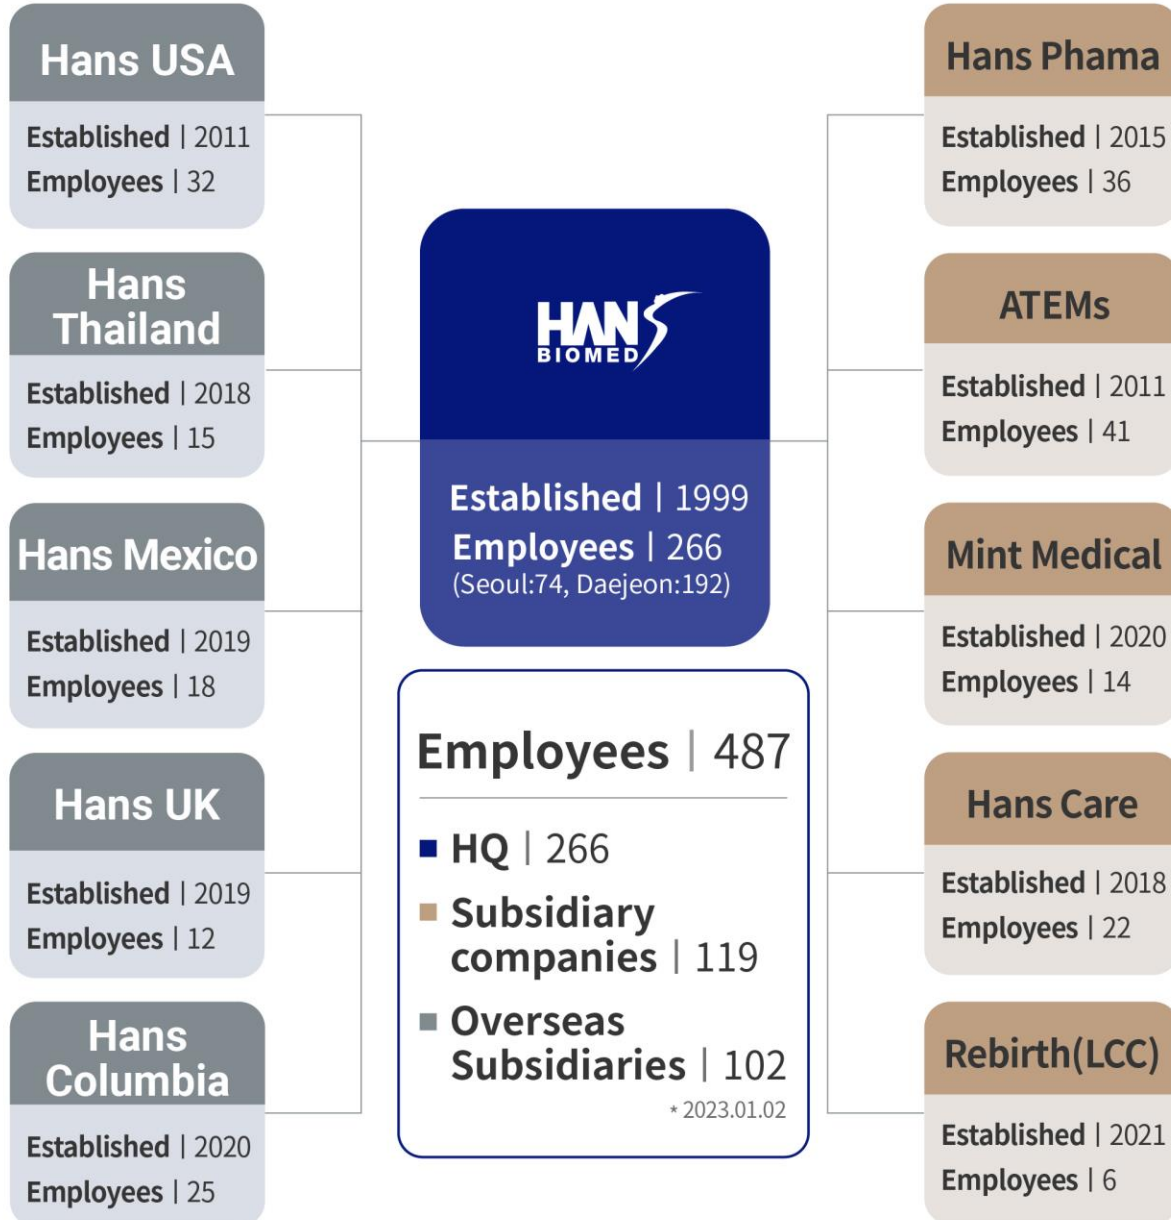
Hans USA
Established | 2011
Employees | 32

Hans Thailand
Established | 2018
Employees | 15

Hans Mexico
Established | 2019
Employees | 18

Hans UK
Established | 2019
Employees | 12

Hans Columbia
Established | 2020
Employees | 25

HANS BIOMED
Established | 1999
Employees | 266
(Seoul:74, Daejeon:192)

Employees | 487
HQ | 266
Subsidiary companies | 119
Overseas Subsidiaries | 102
* 2023.01.02

Hans Phama
Established | 2015
Employees | 36

ATEMs
Established | 2011
Employees | 41

Mint Medical
Established | 2020
Employees | 14

Hans Care
Established | 2018
Employees | 22

Rebirth(LCC)
Established | 2021
Employees | 6